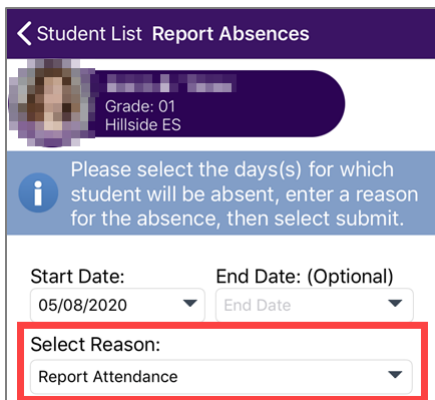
< Student List Report Absences

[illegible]
Grade: 01
Hillside ES

i Please select the days(s) for which student will be absent, enter a reason for the absence, then select submit.

Start Date:
05/08/2020

End Date: (Optional)
End Date

Select Reason:
Report Attendance